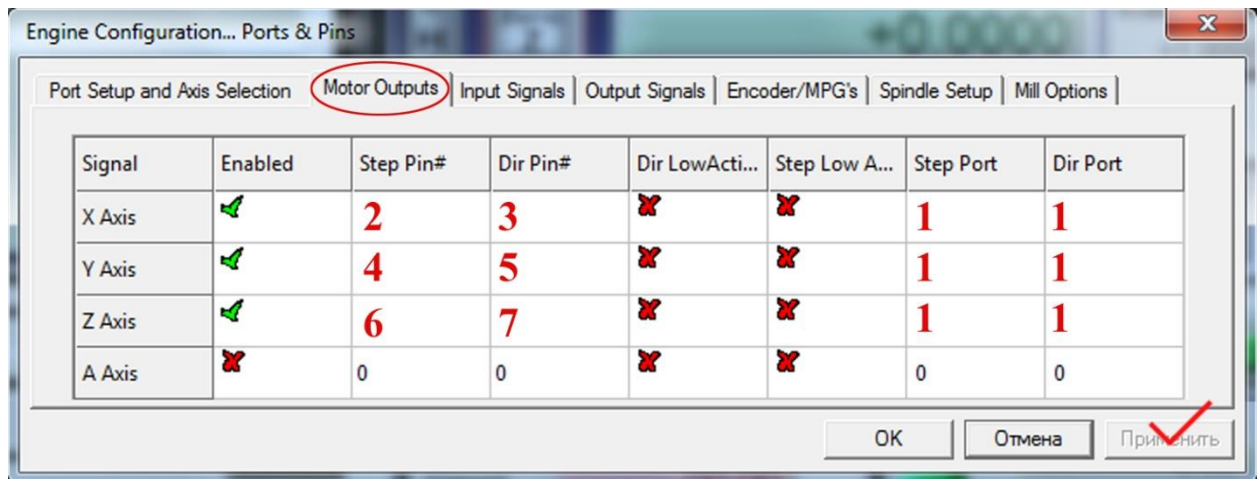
Engine Configuration... Ports & Pins

Port Setup and Axis Selection | Motor Outputs | Input Signals | Output Signals | Encoder/MPG's | Spindle Setup | Mill Options

| Signal | Enabled | Step Pin# | Dir Pin# | Dir LowActi... | Step Low A... | Step Port | Dir Port |
|---|---|---|---|---|---|---|---|
| X Axis | ✔ | 2 | 3 | ✘ | ✘ | 1 | 1 |
| Y Axis | ✔ | 4 | 5 | ✘ | ✘ | 1 | 1 |
| Z Axis | ✔ | 6 | 7 | ✘ | ✘ | 1 | 1 |
| A Axis | ✘ | 0 | 0 | ✘ | ✘ | 0 | 0 |

OK | Отмена | Применить